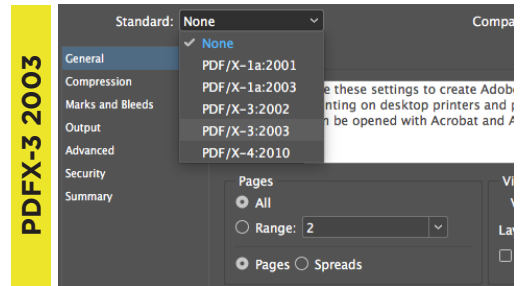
PDFX-3 2003

Standard: None

Compa

General
Compression
Marks and Bleeds
Output
Advanced
Security
Summary

✓ None
PDF/X-1a:2001
PDF/X-1a:2003
PDF/X-3:2002
PDF/X-3:2003
PDF/X-4:2010

e these settings to create Adob
nting on desktop printers and p
n be opened with Acrobat and A

Pages
All
Range: 2
Pages Spreads

Vi
V
La